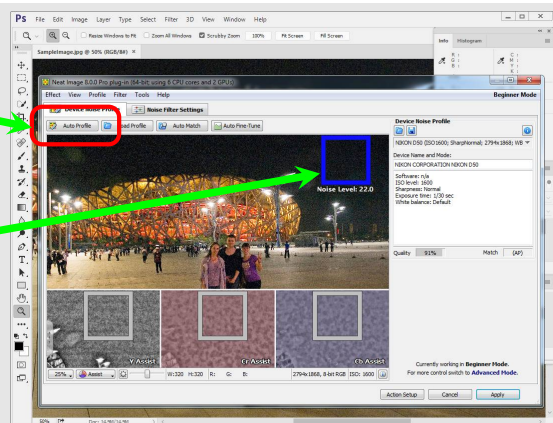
Ps File Edit Image Layer Type Select Filter 3D View Window Help

Resize Windows to Fit  Zoom All Windows  Scrubby Zoom  100%  Fit Screen  Fill Screen

SampleImage.jpg @ 50% (RGB/8#)

Info  Histogram

Neat Image 8.0.0 Pro plug-in (64-bit using 8 CPU cores and 2 GPUs)

Effect  View  Profile  Filter  Tools  Help

Beginner Mode

Device Noise Profile  Noise Filter Settings

Auto Profile  Load Profile  Auto Match  Auto Fine-Tune

Noise Level: 22.0

Y Assist  Cr Assist  Cb Assist

25%  Assist  W:320 H:320 R: G: B:  2794x1868, 8-bit RGB  ISO: 1600

Device Noise Profile

NIKON D50 (ISO1600; SharpNormal; 2794x1868) WB

Device Name and Mode:

NIKON CORPORATION NIKON D50

Software: n/a
ISO level: 1600
Sharpness: Normal
Exposure time: 1/30 sec
White balance: Default

Quality  91%  Match  (AF)

Currently working in Beginner Mode.
For more control switch to Advanced Mode.

Action Setup  Cancel  Apply